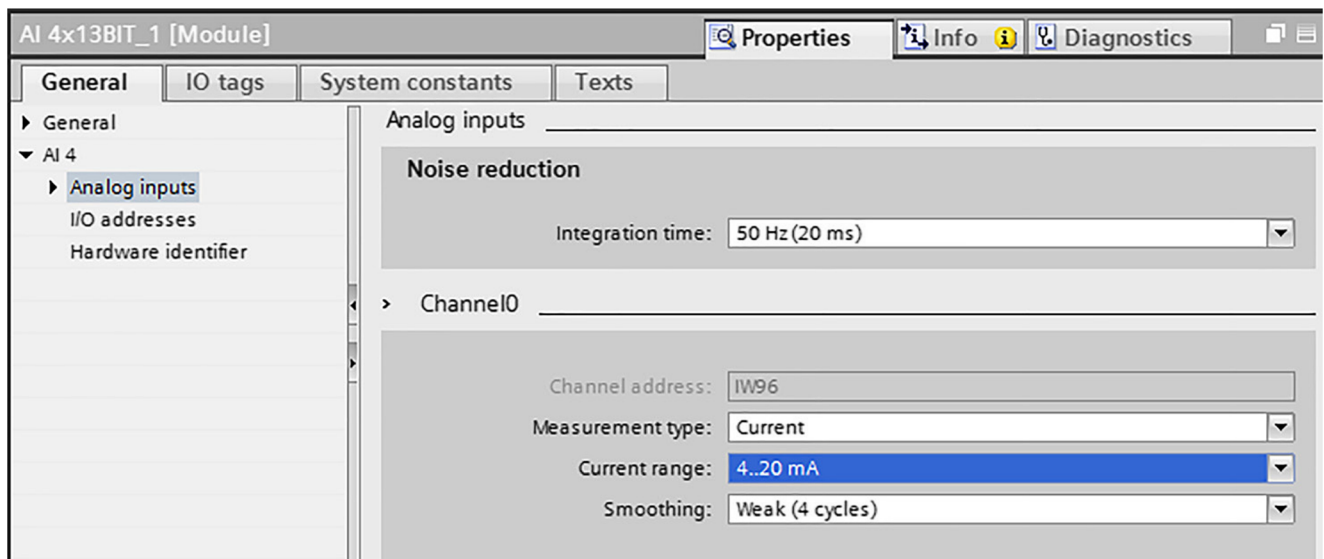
AI 4x13BIT_1 [Module]

Properties Info Diagnostics

General IO tags System constants Texts

General
AI 4
Analog inputs
I/O addresses
Hardware identifier

Analog inputs

Noise reduction

Integration time: 50 Hz (20 ms)

Channel0

Channel address: IW96
Measurement type: Current
Current range: 4..20 mA
Smoothing: Weak (4 cycles)